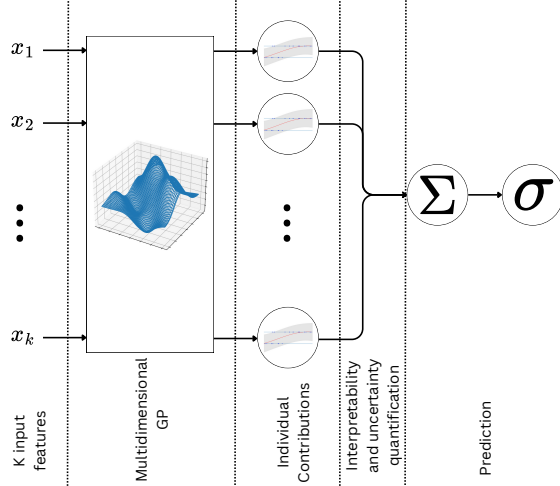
$x_1$
$x_2$
$\vdots$
$x_k$

Multidimensional GP

$\vdots$

$\Sigma$
$\sigma$

K input features

Multidimensional GP

Individual Contributions

Interpretability and uncertainty quantification

Prediction